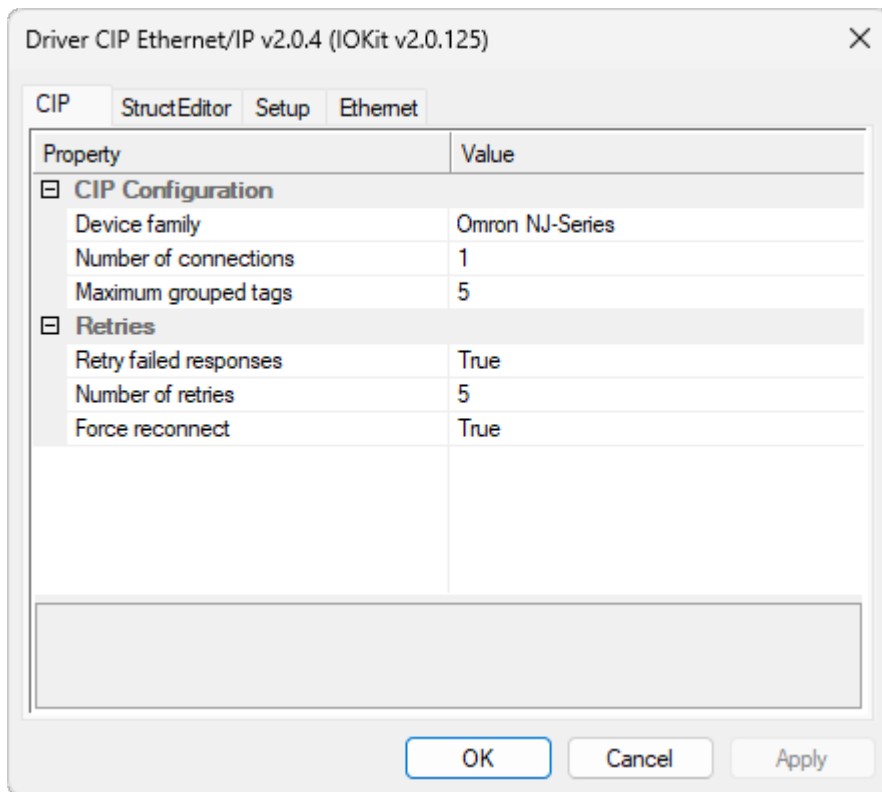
Driver CIP Ethernet/IP v2.0.4 (IOKit v2.0.125)

CIP | StructEditor | Setup | Ethernet

| Property | Value |
|---|---|
| ⊟ CIP Configuration | |
| Device family | Omron NJ-Series |
| Number of connections | 1 |
| Maximum grouped tags | 5 |
| ⊟ Retries | |
| Retry failed responses | True |
| Number of retries | 5 |
| Force reconnect | True |

OK | Cancel | Apply